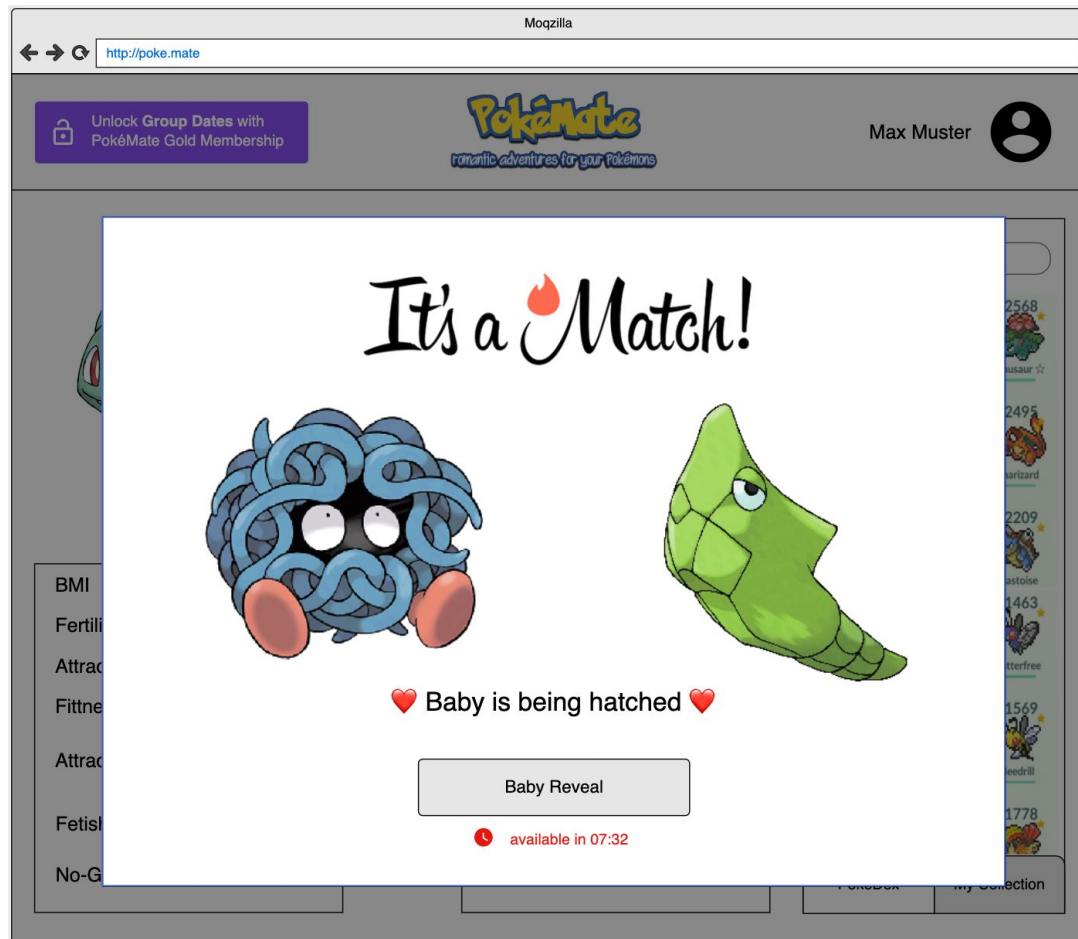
Moqzilla

http://poke.mate

Unlock **Group Dates** with PokéMate Gold Membership

PokéMate
romantic adventures for your Pokémons

Max Muster

It's a Match!

❤️ Baby is being hatched ❤️

Baby Reveal

available in 07:32

BMI
Fertili
Attrac
Fittne
Attrac
Fetisl
No-G

2568
usaur ☆
2495
narizard
2209
astoise
1463
tterfree
1569
eedrill
1778

PokéDex
My Collection